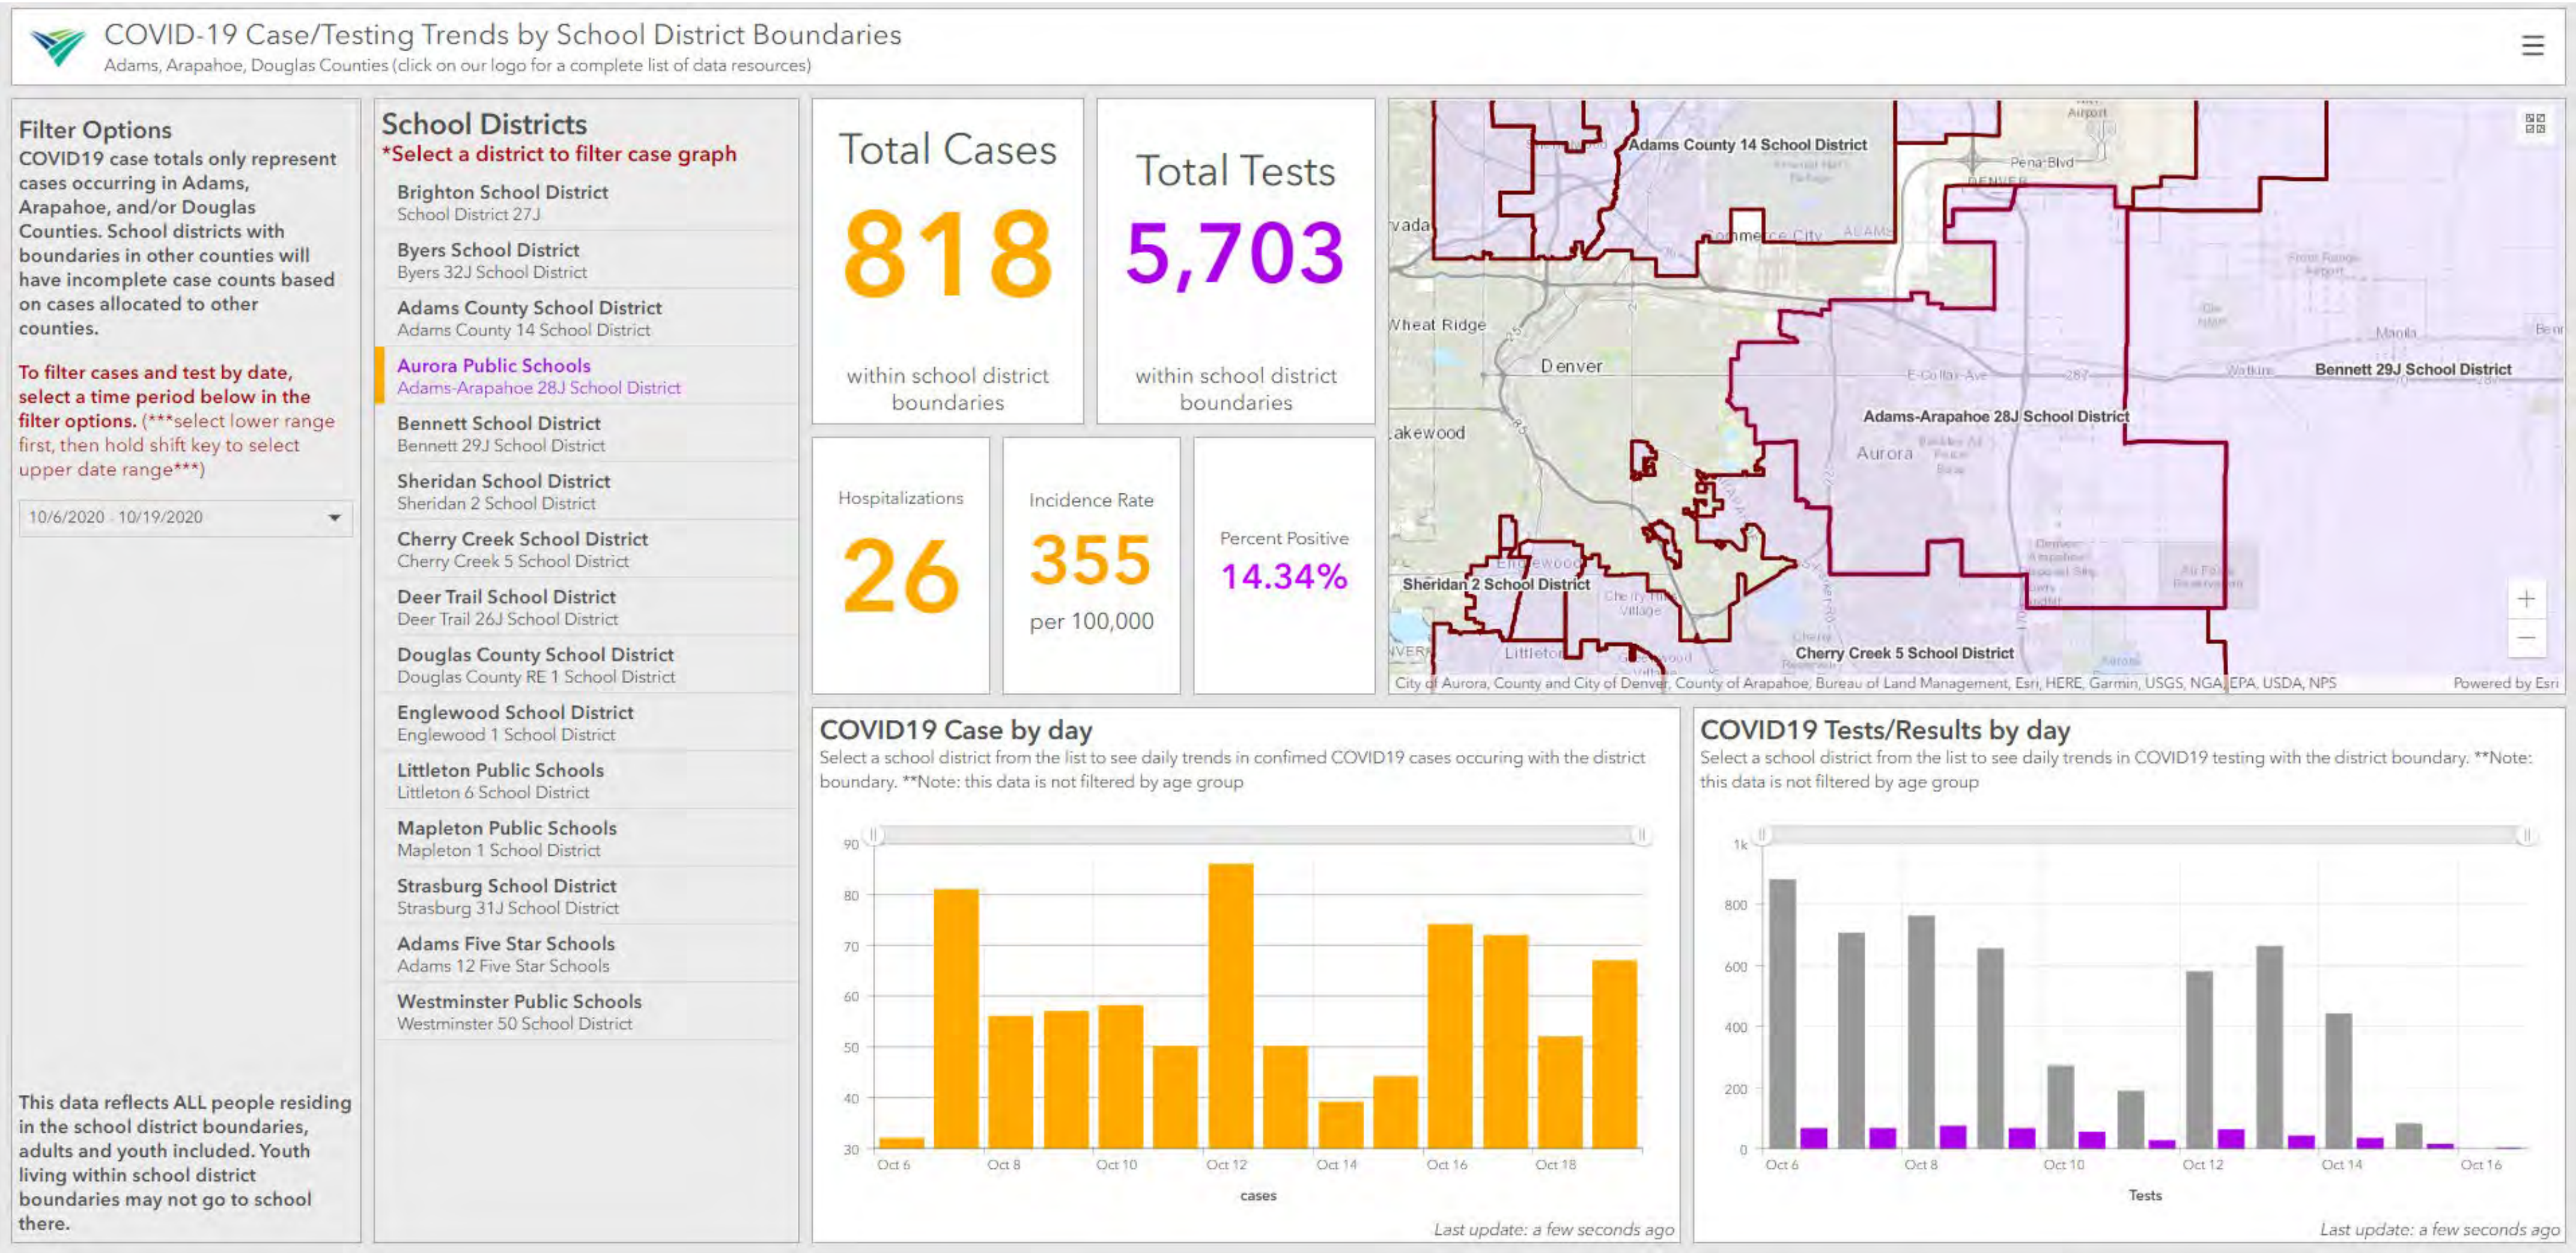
COVID-19 Case/Testing Trends by School District Boundaries
Adams, Arapahoe, Douglas Counties (click on our logo for a complete list of data resources)

Filter Options
COVID19 case totals only represent cases occurring in Adams, Arapahoe, and/or Douglas Counties. School districts with boundaries in other counties will have incomplete case counts based on cases allocated to other counties.

To filter cases and test by date, select a time period below in the filter options. (***select lower range first, then hold shift key to select upper date range***)

10/6/2020 - 10/19/2020

This data reflects ALL people residing in the school district boundaries, adults and youth included. Youth living within school district boundaries may not go to school there.

School Districts
*Select a district to filter case graph

Brighton School District
School District 27J
Byers School District
Byers 32J School District
Adams County School District
Adams County 14 School District
Aurora Public Schools
Adams-Arapahoe 28J School District
Bennett School District
Bennett 29J School District
Sheridan School District
Sheridan 2 School District
Cherry Creek School District
Cherry Creek 5 School District
Deer Trail School District
Deer Trail 26J School District
Douglas County School District
Douglas County RE 1 School District
Englewood School District
Englewood 1 School District
Littleton Public Schools
Littleton 6 School District
Mapleton Public Schools
Mapleton 1 School District
Strasburg School District
Strasburg 31J School District
Adams Five Star Schools
Adams 12 Five Star Schools
Westminster Public Schools
Westminster 50 School District

Total Cases
818
within school district boundaries

Total Tests
5,703
within school district boundaries

Hospitalizations
26

Incidence Rate
355
per 100,000

Percent Positive
14.34%

Adams County 14 School District
Pena Blvd
Airport
Denver
Commerce City
Wheat Ridge
Denver
Lakewood
Aurora
Bennett 29J School District
Adams-Arapahoe 28J School District
Sheridan 2 School District
Englewood
Cherry Hills Village
Littleton
Cherry Creek 5 School District
Manila
E Colfax Ave
Watkins
City of Aurora, County and City of Denver, County of Arapahoe, Bureau of Land Management, Esri, HERE, Garmin, USGS, NGA, EPA, USDA, NPS
Powered by Esri

COVID19 Case by day
Select a school district from the list to see daily trends in confimed COVID19 cases occuring with the district boundary. **Note: this data is not filtered by age group
90
80
70
60
50
40
30
Oct 6
Oct 8
Oct 10
Oct 12
Oct 14
Oct 16
Oct 18
cases
Last update: a few seconds ago

COVID19 Tests/Results by day
Select a school district from the list to see daily trends in COVID19 testing with the district boundary. **Note: this data is not filtered by age group
1k
800
600
400
200
0
Oct 6
Oct 8
Oct 10
Oct 12
Oct 14
Oct 16
Tests
Last update: a few seconds ago